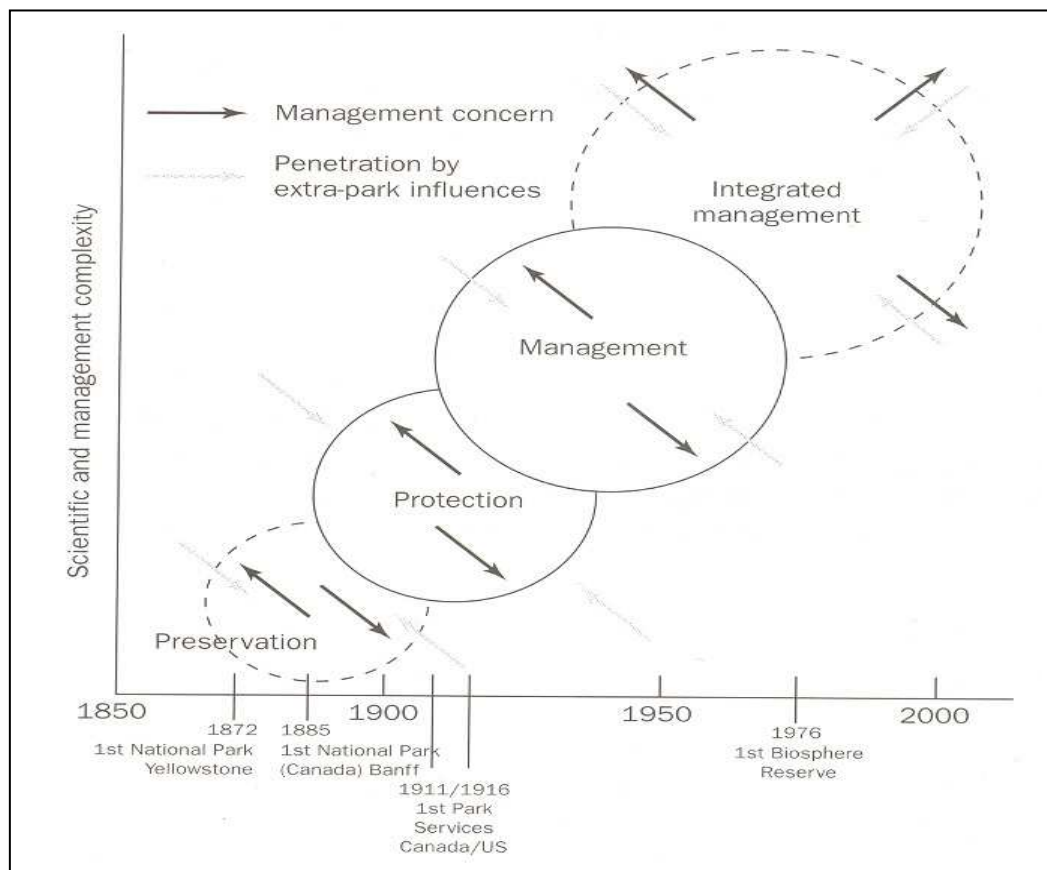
Management concern

Penetration by extra-park influences

Scientific and management complexity

Integrated management

Management

Protection

Preservation

1850

1900

1950

2000

1872
1st National Park
Yellowstone

1885
1st National Park
(Canada) Banff

1911/1916
1st Park
Services
Canada/US

1976
1st Biosphere
Reserve